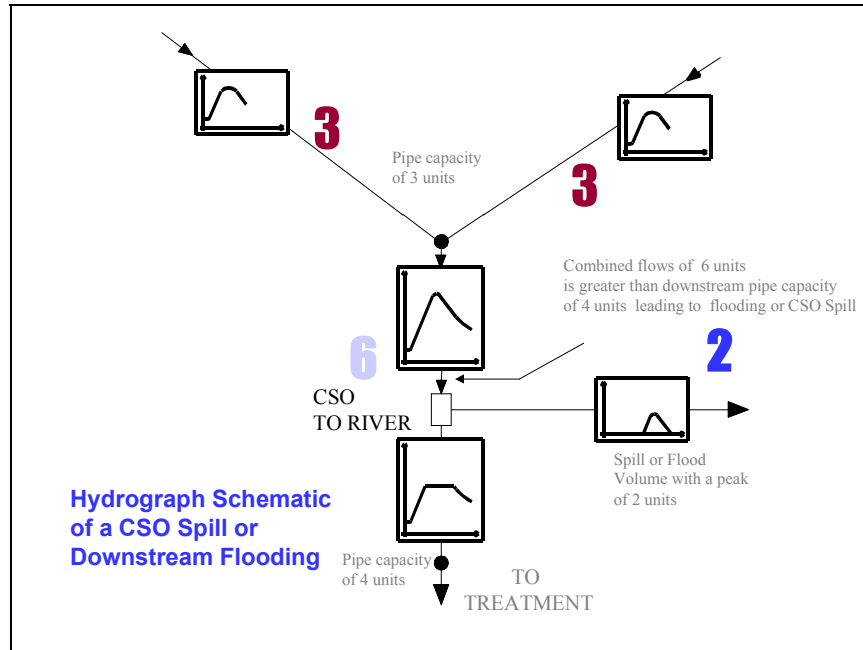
3

Pipe capacity of 3 units

3

Combined flows of 6 units is greater than downstream pipe capacity of 4 units leading to flooding or CSO Spill

6

2

CSO TO RIVER

Spill or Flood Volume with a peak of 2 units

Hydrograph Schematic of a CSO Spill or Downstream Flooding

Pipe capacity of 4 units

TO TREATMENT